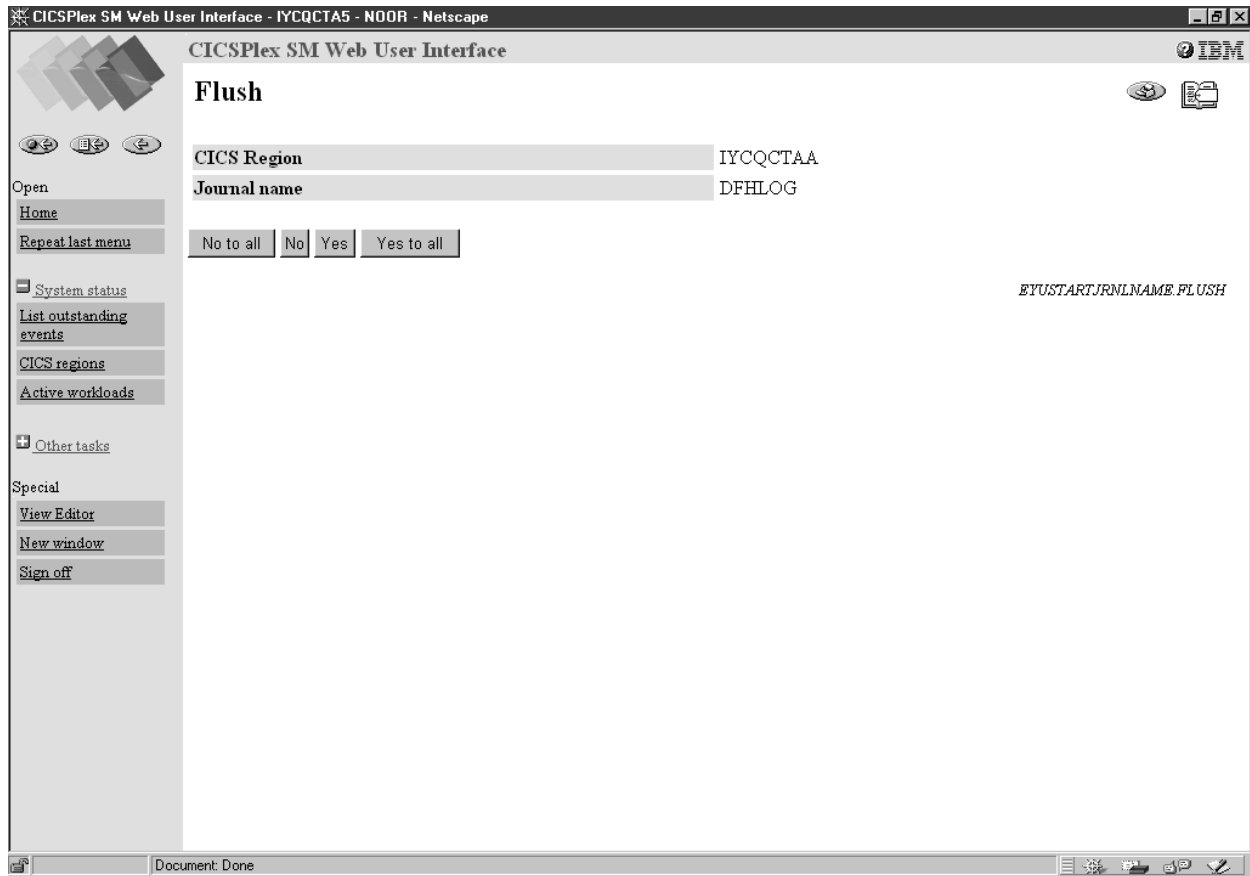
CICSPlex SM Web User Interface - IYCQCTA5 - NOOR - Netscape

CICSPlex SM Web User Interface

IBM

Flush

Open
Home
Repeat last menu

System status
List outstanding events
CICS regions
Active workloads

Other tasks

Special
View Editor
New window
Sign off

| CICS Region | IYCQCTAA |
|---|---|
| Journal name | DFHLOG |

No to all No Yes Yes to all

EYUSTARTJRNLNAME.FLUSH

Document: Done